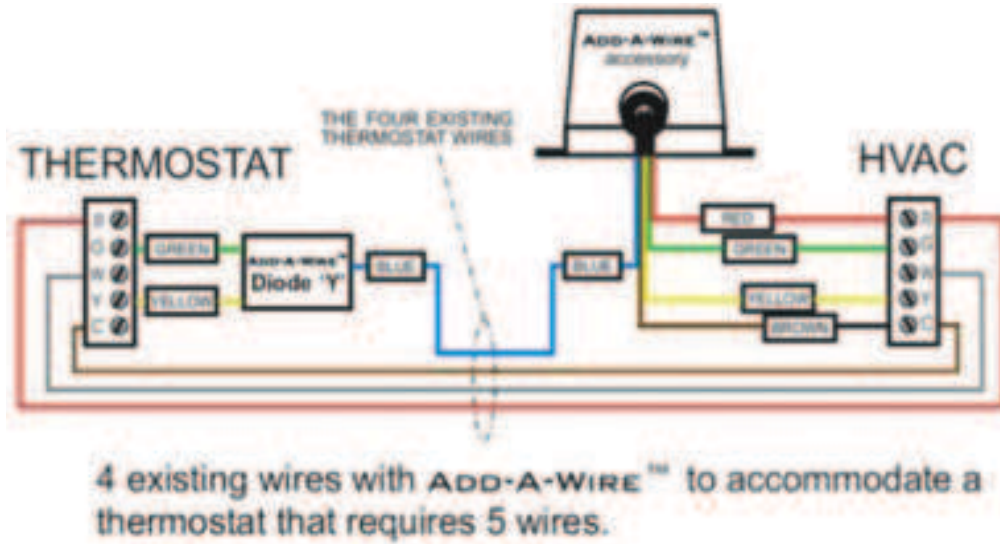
ADD-A-WIRE™ accessory

THE FOUR EXISTING THERMOSTAT WIRES

THERMOSTAT

HVAC

R
G
W
Y
C

GREEN

YELLOW

ADD-A-WIRE™ Diode 'Y'

BLUE

BLUE

RED

GREEN

YELLOW

BROWN

R
G
W
Y
C

4 existing wires with ADD-A-WIRE™ to accommodate a thermostat that requires 5 wires.